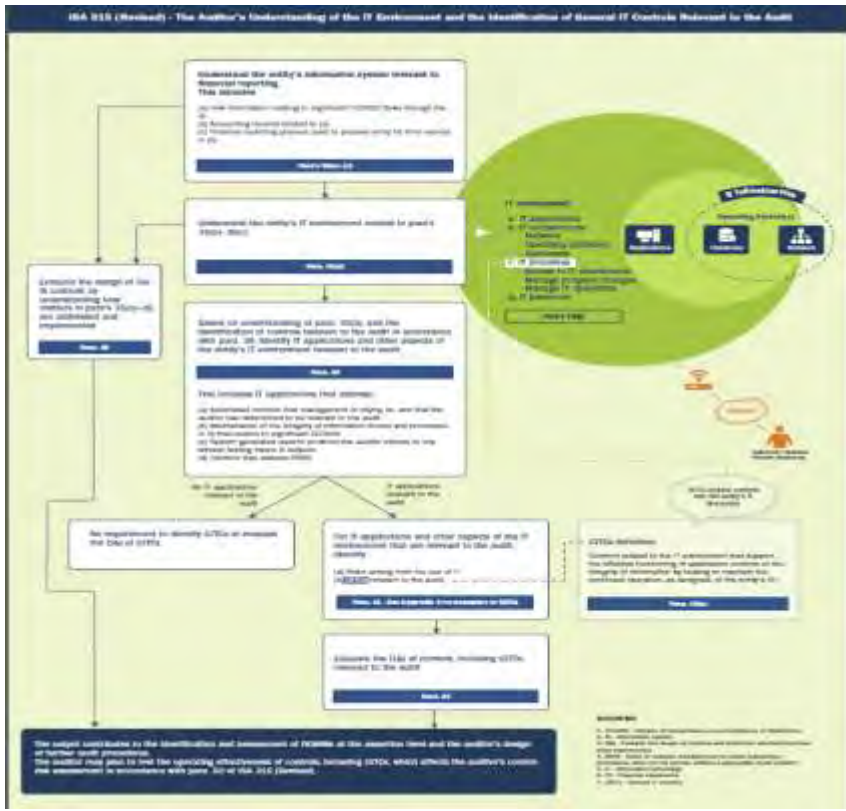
ISA 315 (Revised) - The Auditor's Understanding of the IT Environment and the Identification of General IT Controls Relevant to the Audit

Understand the entity's information system relevant to financial reporting. This includes:

(a) How information relating to significant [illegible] flows through the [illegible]
(b) Accounting records related to (a)
(c) Financial reporting process used to prepare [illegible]

Para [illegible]

Understand the entity's IT environment relevant to para's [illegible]

Para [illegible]

Consider the design of the IS controls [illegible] understanding how matters in para's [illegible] are addressed and implemented

Para. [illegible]

Based on understanding of para. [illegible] and the identification of controls relevant to the audit in accordance with para. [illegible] identify IT applications and other aspects of the entity's IT environment relevant to the audit.

Para. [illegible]

This includes IT applications that contain:
(a) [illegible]
(b) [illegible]
(c) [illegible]
(d) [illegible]
(e) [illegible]

No IT applications relevant to the audit

IT applications relevant to the audit

No requirement to identify GITCs or evaluate the D&I of GITCs.

For IT applications and other aspects of the IT environment that are relevant to the audit, identify:

(a) Risks arising from the use of IT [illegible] relevant to the audit.

Para. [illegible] See Appendix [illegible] for GITCs

Evaluate the D&I of controls, including GITCs relevant to the audit

Para. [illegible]

The output contributes to the identification and assessment of RoMMs at the assertion level and the auditor's design of further audit procedures.
The auditor may plan to test the operating effectiveness of controls, including GITCs, which affects the auditor's control risk assessment in accordance with para. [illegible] of ISA 315 (Revised).

IT environment:
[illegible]

IT Infrastructure

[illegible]

GITCs definition:
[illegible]

Para. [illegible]

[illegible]